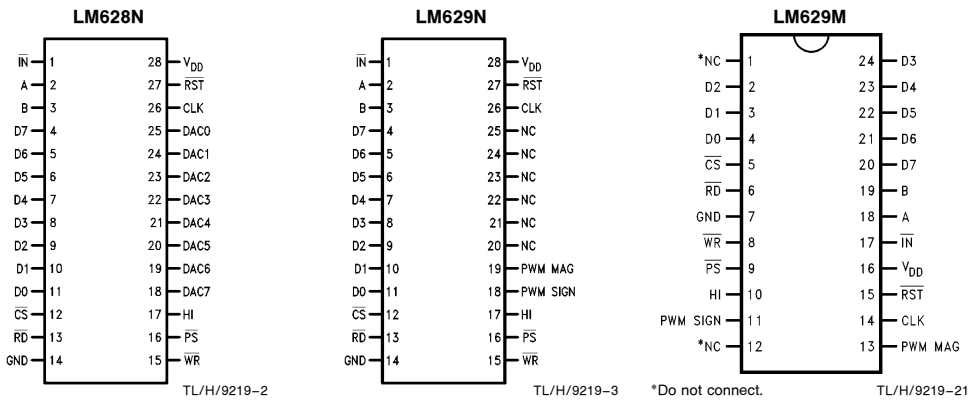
LM628N

| | | | |
|---|---|---|---|
| $\overline{IN}$ | 1 | 28 | $V_{DD}$ |
| A | 2 | 27 | $\overline{RST}$ |
| B | 3 | 26 | CLK |
| D7 | 4 | 25 | DAC0 |
| D6 | 5 | 24 | DAC1 |
| D5 | 6 | 23 | DAC2 |
| D4 | 7 | 22 | DAC3 |
| D3 | 8 | 21 | DAC4 |
| D2 | 9 | 20 | DAC5 |
| D1 | 10 | 19 | DAC6 |
| D0 | 11 | 18 | DAC7 |
| $\overline{CS}$ | 12 | 17 | HI |
| $\overline{RD}$ | 13 | 16 | $\overline{PS}$ |
| GND | 14 | 15 | $\overline{WR}$ |

TL/H/9219–2

LM629N

| | | | |
|---|---|---|---|
| $\overline{IN}$ | 1 | 28 | $V_{DD}$ |
| A | 2 | 27 | $\overline{RST}$ |
| B | 3 | 26 | CLK |
| D7 | 4 | 25 | NC |
| D6 | 5 | 24 | NC |
| D5 | 6 | 23 | NC |
| D4 | 7 | 22 | NC |
| D3 | 8 | 21 | NC |
| D2 | 9 | 20 | NC |
| D1 | 10 | 19 | PWM MAG |
| D0 | 11 | 18 | PWM SIGN |
| $\overline{CS}$ | 12 | 17 | HI |
| $\overline{RD}$ | 13 | 16 | $\overline{PS}$ |
| GND | 14 | 15 | $\overline{WR}$ |

TL/H/9219–3

LM629M

| | | | |
|---|---|---|---|
| *NC | 1 | 24 | D3 |
| D2 | 2 | 23 | D4 |
| D1 | 3 | 22 | D5 |
| D0 | 4 | 21 | D6 |
| $\overline{CS}$ | 5 | 20 | D7 |
| $\overline{RD}$ | 6 | 19 | B |
| GND | 7 | 18 | A |
| $\overline{WR}$ | 8 | 17 | $\overline{IN}$ |
| $\overline{PS}$ | 9 | 16 | $V_{DD}$ |
| HI | 10 | 15 | $\overline{RST}$ |
| PWM SIGN | 11 | 14 | CLK |
| *NC | 12 | 13 | PWM MAG |

*Do not connect.

TL/H/9219–21